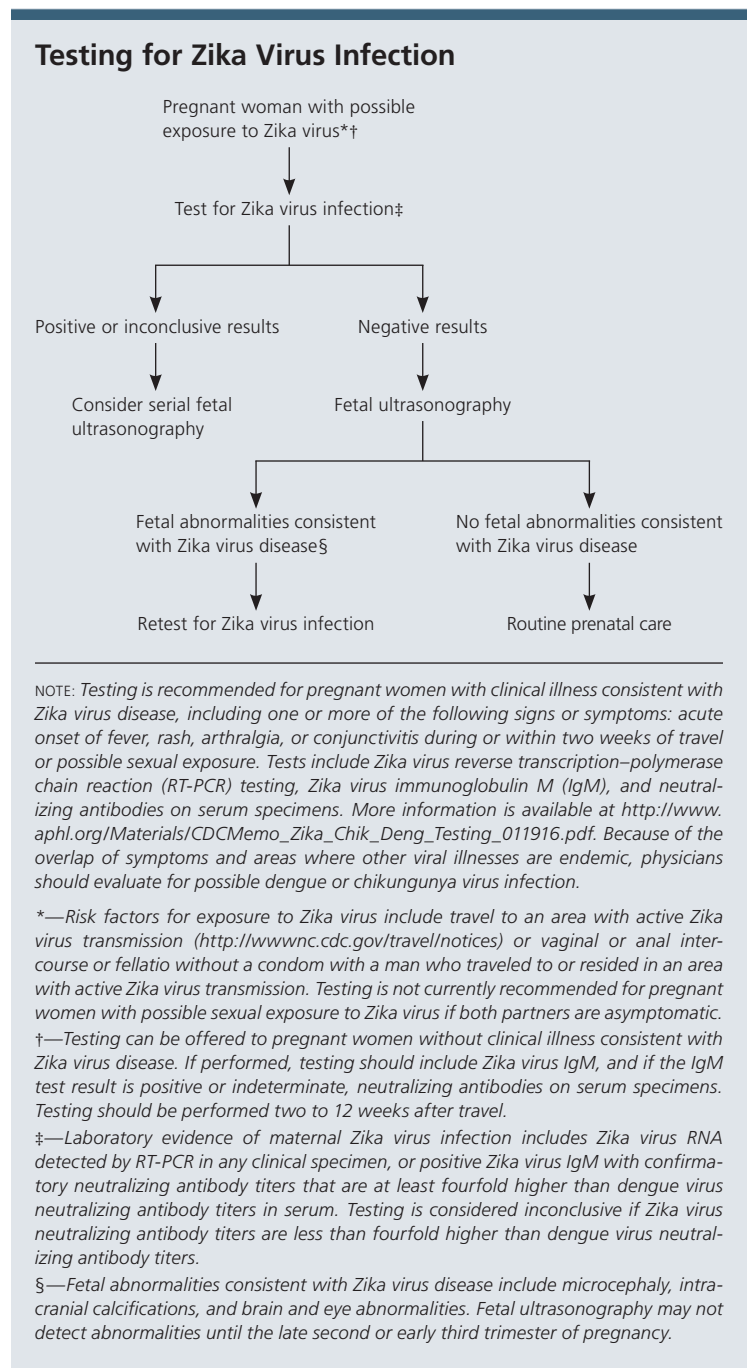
**Testing for Zika Virus Infection**

Pregnant woman with possible exposure to Zika virus*†

Test for Zika virus infection‡

Positive or inconclusive results

Consider serial fetal ultrasonography

Negative results

Fetal ultrasonography

Fetal abnormalities consistent with Zika virus disease§

Retest for Zika virus infection

No fetal abnormalities consistent with Zika virus disease

Routine prenatal care

NOTE: *Testing is recommended for pregnant women with clinical illness consistent with Zika virus disease, including one or more of the following signs or symptoms: acute onset of fever, rash, arthralgia, or conjunctivitis during or within two weeks of travel or possible sexual exposure. Tests include Zika virus reverse transcription–polymerase chain reaction (RT-PCR) testing, Zika virus immunoglobulin M (IgM), and neutralizing antibodies on serum specimens. More information is available at http://www.aphl.org/Materials/CDCMemo_Zika_Chik_Deng_Testing_011916.pdf. Because of the overlap of symptoms and areas where other viral illnesses are endemic, physicians should evaluate for possible dengue or chikungunya virus infection.*

*\*—Risk factors for exposure to Zika virus include travel to an area with active Zika virus transmission (http://wwwnc.cdc.gov/travel/notices) or vaginal or anal intercourse or fellatio without a condom with a man who traveled to or resided in an area with active Zika virus transmission. Testing is not currently recommended for pregnant women with possible sexual exposure to Zika virus if both partners are asymptomatic.*

*†—Testing can be offered to pregnant women without clinical illness consistent with Zika virus disease. If performed, testing should include Zika virus IgM, and if the IgM test result is positive or indeterminate, neutralizing antibodies on serum specimens. Testing should be performed two to 12 weeks after travel.*

*‡—Laboratory evidence of maternal Zika virus infection includes Zika virus RNA detected by RT-PCR in any clinical specimen, or positive Zika virus IgM with confirmatory neutralizing antibody titers that are at least fourfold higher than dengue virus neutralizing antibody titers in serum. Testing is considered inconclusive if Zika virus neutralizing antibody titers are less than fourfold higher than dengue virus neutralizing antibody titers.*

*§—Fetal abnormalities consistent with Zika virus disease include microcephaly, intracranial calcifications, and brain and eye abnormalities. Fetal ultrasonography may not detect abnormalities until the late second or early third trimester of pregnancy.*